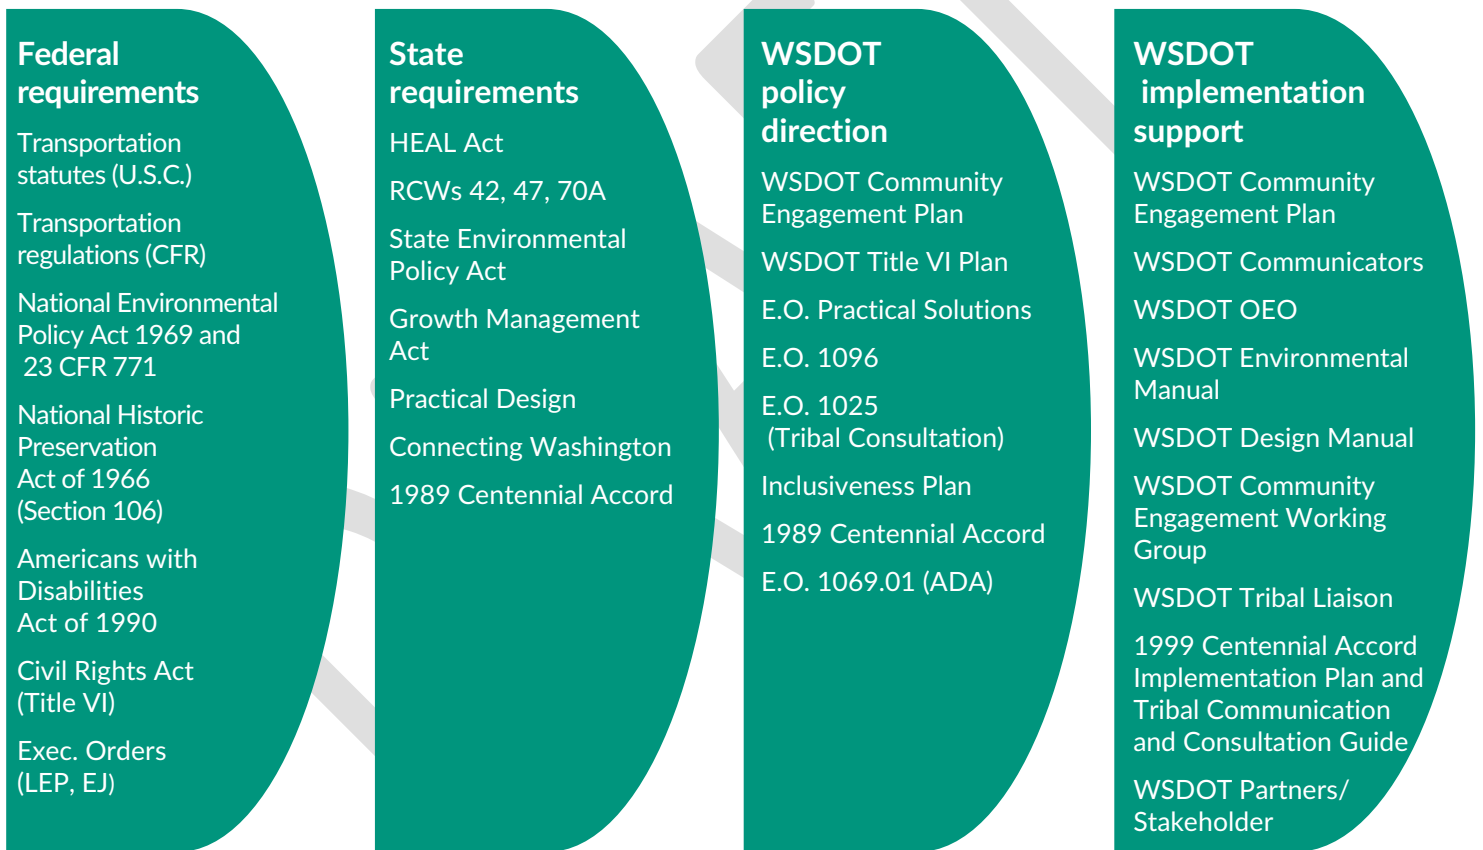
Federal requirements

Transportation statutes (U.S.C.)

Transportation regulations (CFR)

National Environmental Policy Act 1969 and 23 CFR 771

National Historic Preservation Act of 1966 (Section 106)

Americans with Disabilities Act of 1990

Civil Rights Act (Title VI)

Exec. Orders (LEP, EJ)

State requirements

HEAL Act

RCWs 42, 47, 70A

State Environmental Policy Act

Growth Management Act

Practical Design

Connecting Washington

1989 Centennial Accord

WSDOT policy direction

WSDOT Community Engagement Plan

WSDOT Title VI Plan

E.O. Practical Solutions

E.O. 1096

E.O. 1025 (Tribal Consultation)

Inclusiveness Plan

1989 Centennial Accord

E.O. 1069.01 (ADA)

WSDOT implementation support

WSDOT Community Engagement Plan

WSDOT Communicators

WSDOT OEO

WSDOT Environmental Manual

WSDOT Design Manual

WSDOT Community Engagement Working Group

WSDOT Tribal Liaison

1999 Centennial Accord Implementation Plan and Tribal Communication and Consultation Guide

WSDOT Partners/ Stakeholder